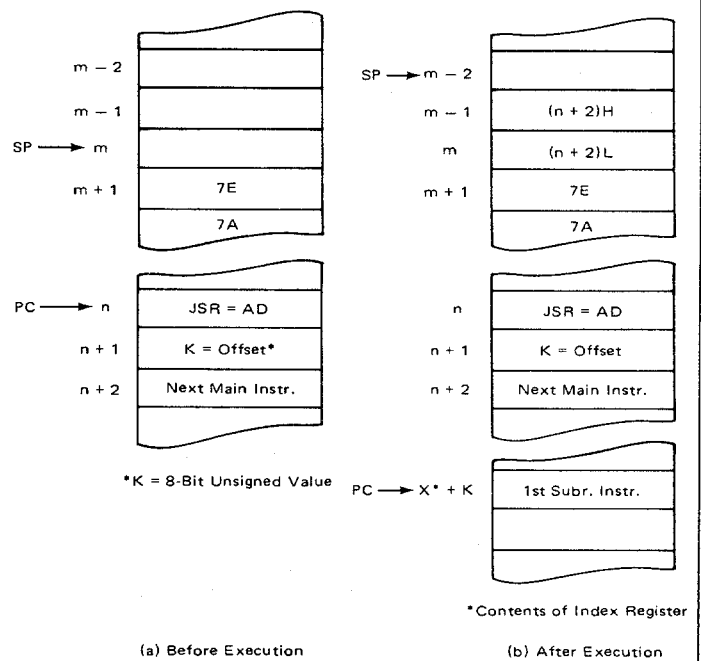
m − 2
m − 1
SP → m
m + 1
7E
7A

PC → n
JSR = AD
n + 1
K = Offset*
n + 2
Next Main Instr.

*K = 8-Bit Unsigned Value

(a) Before Execution

SP → m − 2
m − 1
(n + 2)H
m
(n + 2)L
m + 1
7E
7A

n
JSR = AD
n + 1
K = Offset
n + 2
Next Main Instr.

PC → X* + K
1st Subr. Instr.

*Contents of Index Register

(b) After Execution